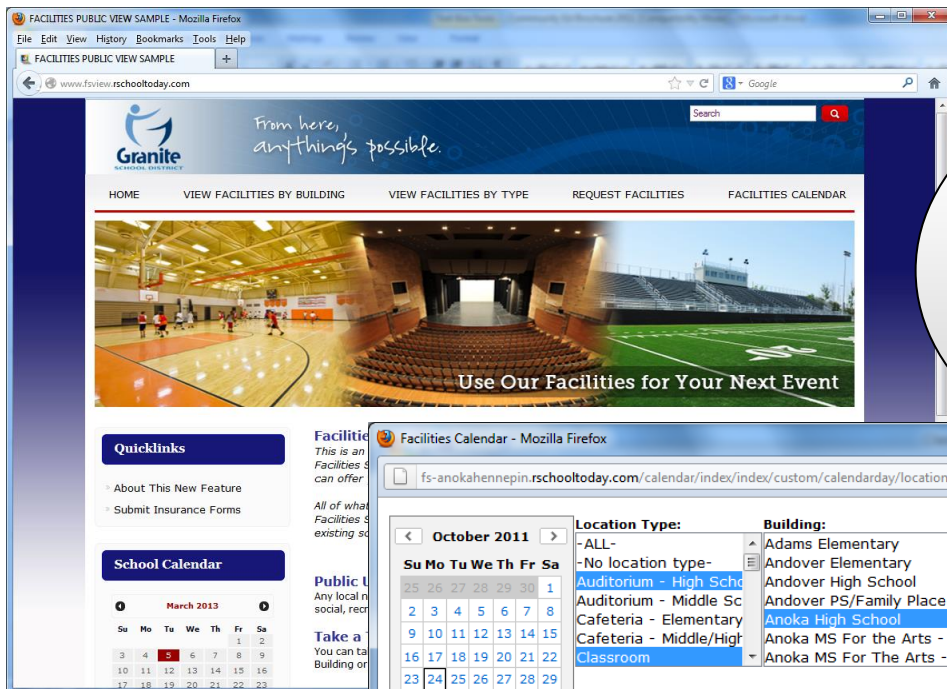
FACILITIES PUBLIC VIEW SAMPLE - Mozilla Firefox

File Edit View History Bookmarks Tools Help

FACILITIES PUBLIC VIEW SAMPLE

www.fsview.rschooltoday.com

Google

Granite SCHOOL DISTRICT

From here, anything's possible.

Search

HOME VIEW FACILITIES BY BUILDING VIEW FACILITIES BY TYPE REQUEST FACILITIES FACILITIES CALENDAR

Use Our Facilities for Your Next Event

Quicklinks

About This New Feature

Submit Insurance Forms

School Calendar

March 2013

| Su | Mo | Tu | We | Th | Fr | Sa |
|---|---|---|---|---|---|---|
| | | | | | 1 | 2 |
| 3 | 4 | 5 | 6 | 7 | 8 | 9 |
| 10 | 11 | 12 | 13 | 14 | 15 | 16 |
| 17 | 18 | 19 | 20 | 21 | 22 | 23 |

Faciliti
This is an
Facilities S
can offer

All of what
Facilities S
existing sc

Public U
Any local n
social, recr

Take a
You can ta
Building or

Facilities Calendar - Mozilla Firefox

fs-anokahennepin.rschooltoday.com/calendar/index/index/custom/calendarday/location

October 2011

| Su | Mo | Tu | We | Th | Fr | Sa |
|---|---|---|---|---|---|---|
| 25 | 26 | 27 | 28 | 29 | 30 | 1 |
| 2 | 3 | 4 | 5 | 6 | 7 | 8 |
| 9 | 10 | 11 | 12 | 13 | 14 | 15 |
| 16 | 17 | 18 | 19 | 20 | 21 | 22 |
| 23 | 24 | 25 | 26 | 27 | 28 | 29 |

Location Type:
-ALL-
-No location type-
Auditorium - High Scho
Auditorium - Middle Sc
Cafeteria - Elementary
Cafeteria - Middle/High
Classroom

Building:
Adams Elementary
Andover Elementary
Andover High School
Andover PS/Family Place
Anoka High School
Anoka MS For the Arts -
Anoka MS For The Arts -